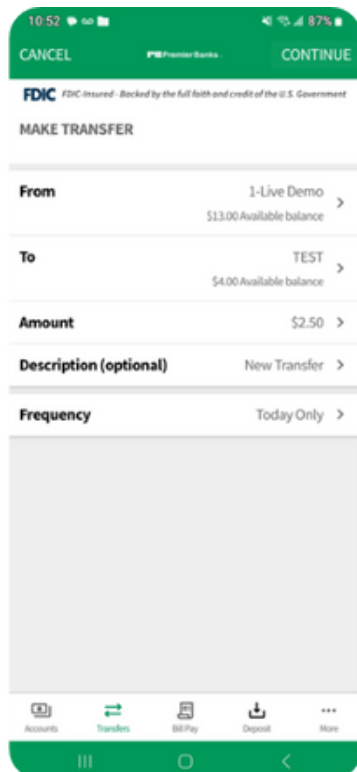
10:52 87%

CANCEL Premier Banks CONTINUE

FDIC FDIC-Insured - Backed by the full faith and credit of the U.S. Government

MAKE TRANSFER

From 1-Live Demo
$13.00 Available balance

To TEST
$4.00 Available balance

Amount $2.50

Description (optional) New Transfer

Frequency Today Only

Accounts Transfers Bill Pay Deposit More